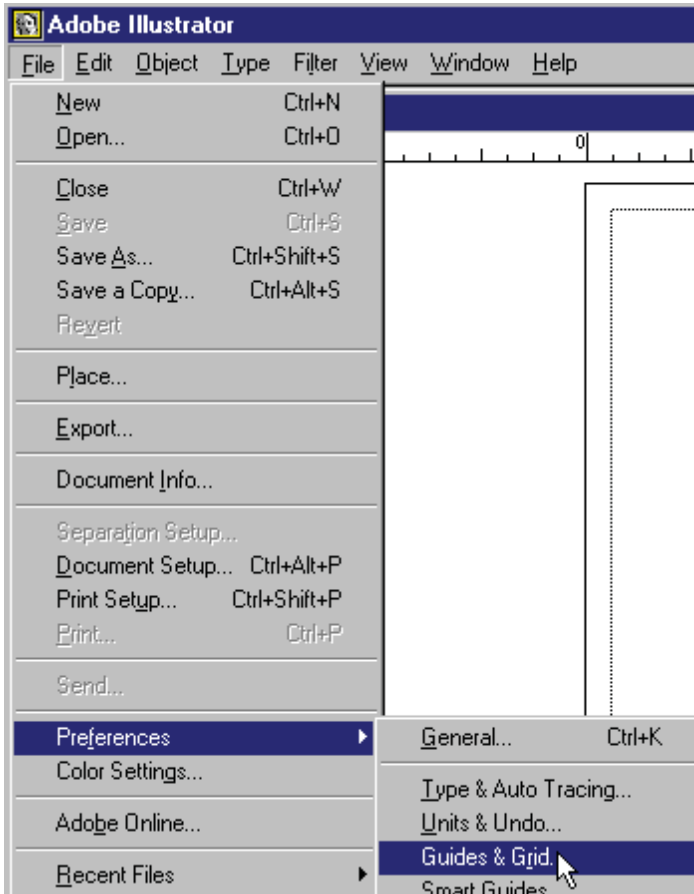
Adobe Illustrator
File Edit Object Type Filter View Window Help

New Ctrl+N
Open... Ctrl+O
Close Ctrl+W
Save Ctrl+S
Save As... Ctrl+Shift+S
Save a Copy... Ctrl+Alt+S
Revert
Place...
Export...
Document Info...
Separation Setup...
Document Setup... Ctrl+Alt+P
Print Setup... Ctrl+Shift+P
Print... Ctrl+P
Send...
Preferences
Color Settings...
Adobe Online...
Recent Files

0

General... Ctrl+K
Type & Auto Tracing...
Units & Undo...
Guides & Grid...
Smart Guides